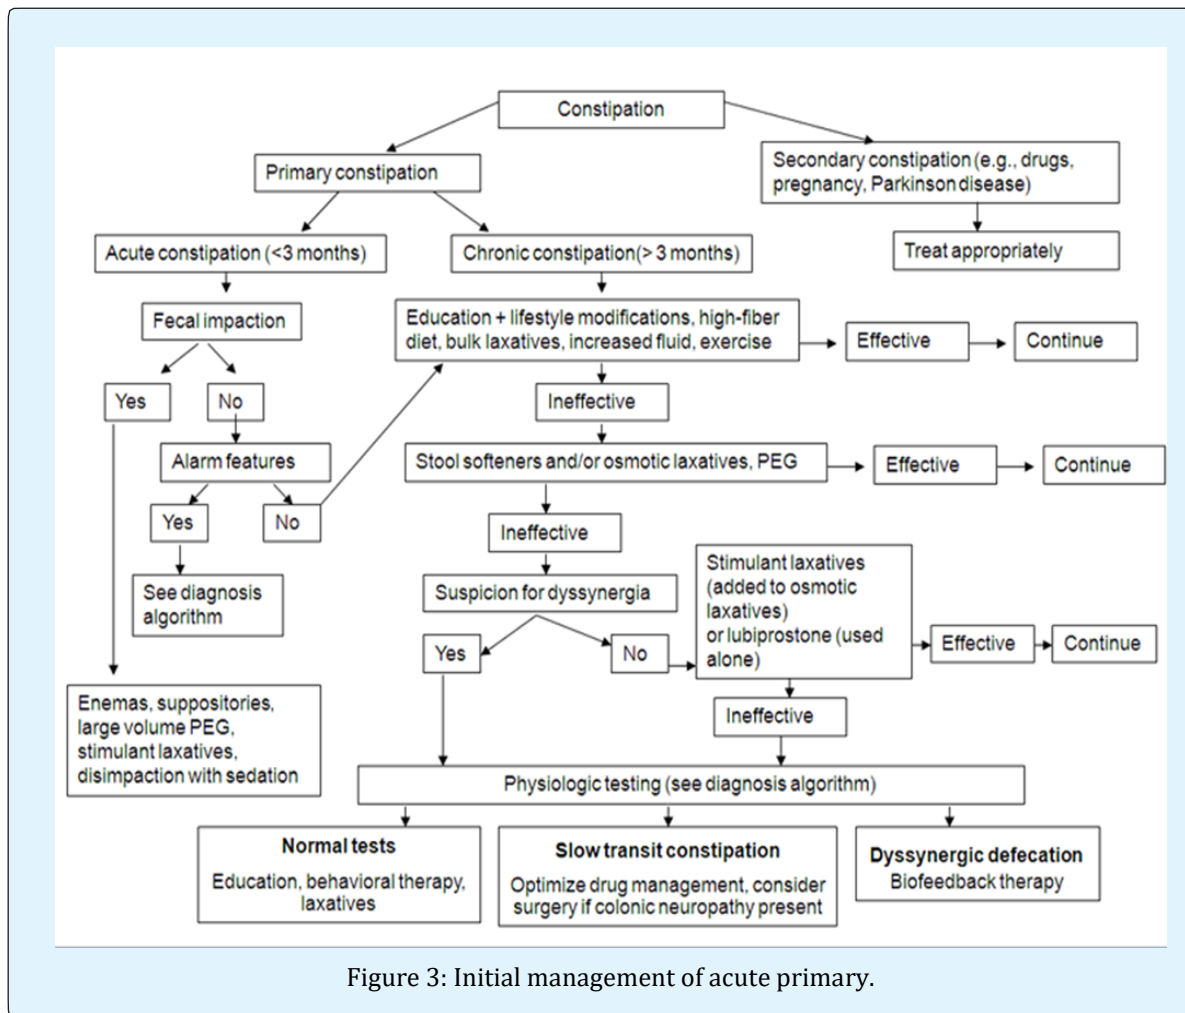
Constipation

Primary constipation

Secondary constipation (e.g., drugs, pregnancy, Parkinson disease)

Treat appropriately

Acute constipation (<3 months)

Chronic constipation(> 3 months)

Fecal impaction

Yes

No

Alarm features

Yes

No

See diagnosis algorithm

Enemas, suppositories, large volume PEG, stimulant laxatives, disimpaction with sedation

Education + lifestyle modifications, high-fiber diet, bulk laxatives, increased fluid, exercise

Effective

Continue

Ineffective

Stool softeners and/or osmotic laxatives, PEG

Effective

Continue

Ineffective

Suspicion for dyssynergia

Yes

No

Stimulant laxatives (added to osmotic laxatives) or lubiprostone (used alone)

Effective

Continue

Ineffective

Physiologic testing (see diagnosis algorithm)

**Normal tests**
Education, behavioral therapy, laxatives

**Slow transit constipation**
Optimize drug management, consider surgery if colonic neuropathy present

**Dyssynergic defecation**
Biofeedback therapy

Figure 3: Initial management of acute primary.